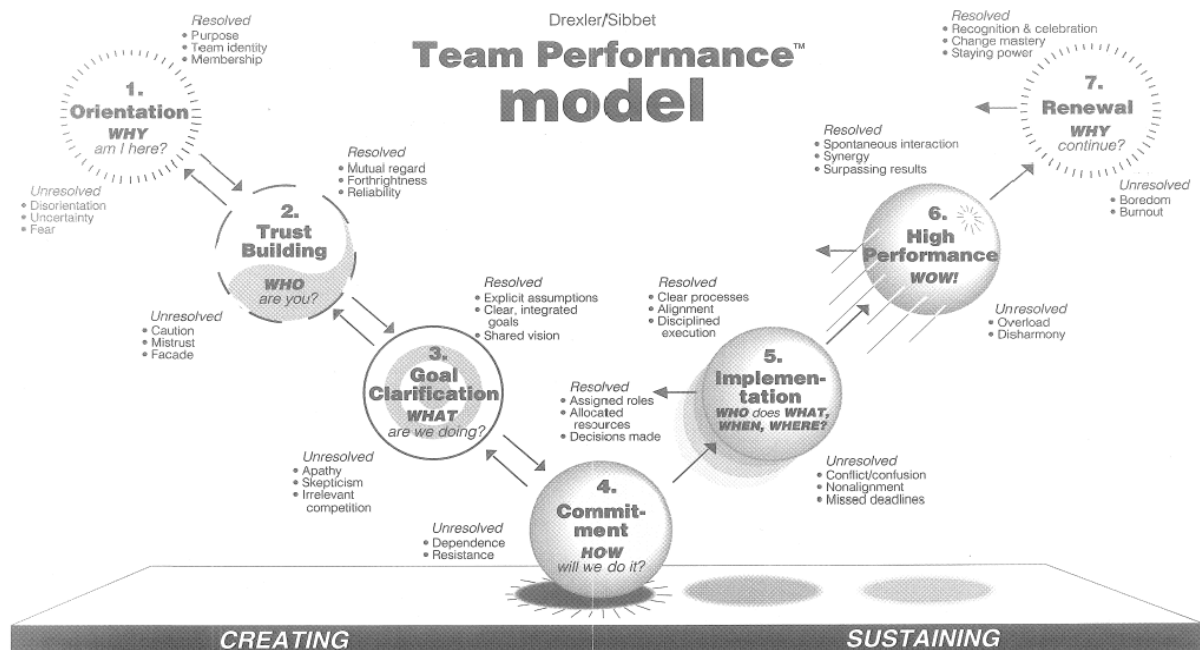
Drexler/Sibbet

Team Performance™ model

Resolved
• Purpose
• Team identity
• Membership

1. Orientation
WHY am I here?

Unresolved
• Disorientation
• Uncertainty
• Fear

Resolved
• Mutual regard
• Forthrightness
• Reliability

2. Trust Building
WHO are you?

Unresolved
• Caution
• Mistrust
• Facade

Resolved
• Explicit assumptions
• Clear, integrated goals
• Shared vision

3. Goal Clarification
WHAT are we doing?

Unresolved
• Apathy
• Skepticism
• Irrelevant competition

Resolved
• Assigned roles
• Allocated resources
• Decisions made

4. Commitment
HOW will we do it?

Unresolved
• Dependence
• Resistance

Resolved
• Clear processes
• Alignment
• Disciplined execution

5. Implementation
WHO does WHAT, WHEN, WHERE?

Unresolved
• Conflict/confusion
• Nonalignment
• Missed deadlines

Resolved
• Spontaneous interaction
• Synergy
• Surpassing results

6. High Performance
WOW!

Unresolved
• Overload
• Disharmony

Resolved
• Recognition & celebration
• Change mastery
• Staying power

7. Renewal
WHY continue?

Unresolved
• Boredom
• Burnout

CREATING

SUSTAINING